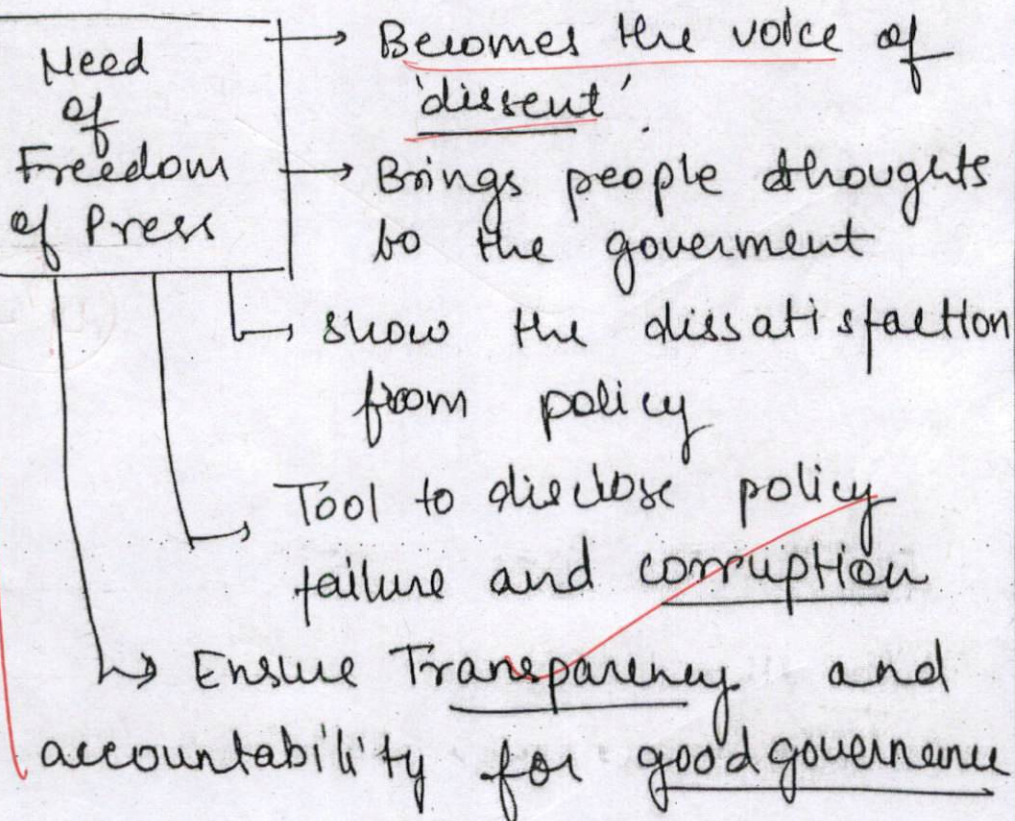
Need of Freedom of Press

Becomes the voice of 'dissent'.

Brings people thoughts to the goverment

show the dissatisfaction from policy

Tool to disclose policy failure and corruption

Ensure Transparency and accountability for good governance